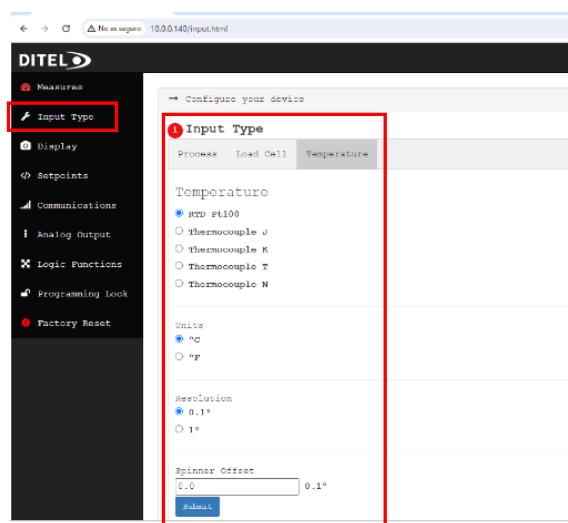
No es seguro 10.0.0.140/input.html

DITEL

Measures
Input Type
Display
Setpoints
Communications
Analog Output
Logic Functions
Programming Lock
Factory Reset

→ Configure your device

1 Input Type

Process Load Cell Temperature

Temperature

RTD Pt100
Thermocouple J
Thermocouple K
Thermocouple T
Thermocouple N

Units
°C
°F

Resolution
0.1°
1°

Spinner Offset
0.0 0.1°
Submit